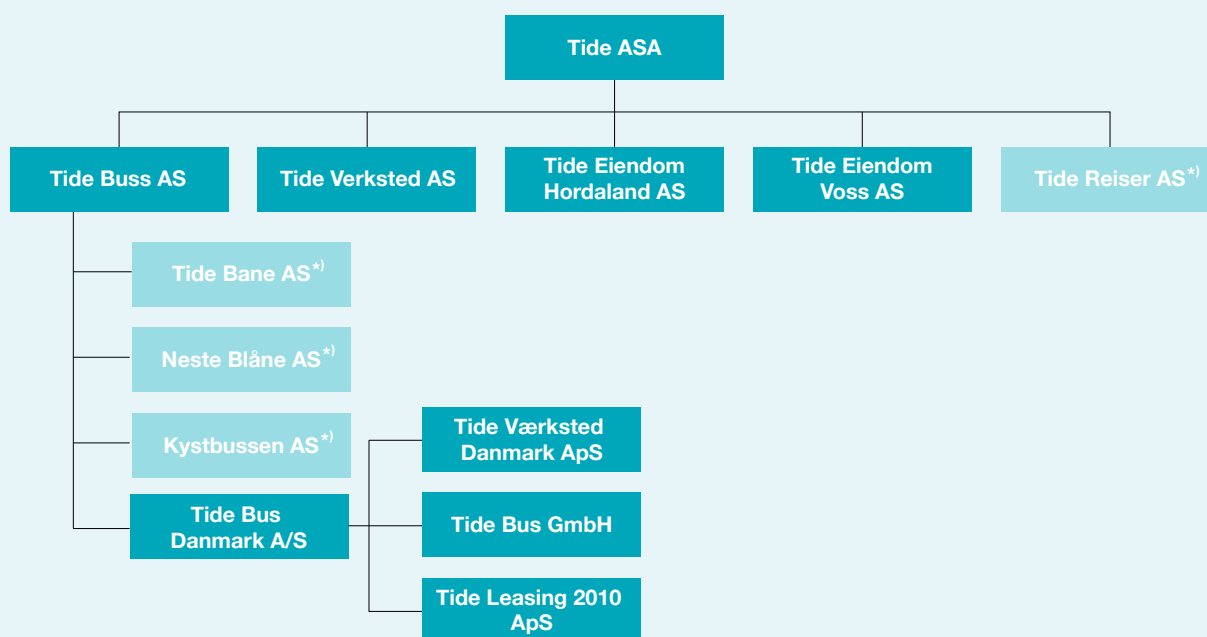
Tide ASA

Tide Buss AS

Tide Verksted AS

Tide Eiendom Hordaland AS

Tide Eiendom Voss AS

Tide Reiser AS$^{*)}$

Tide Bane AS$^{*)}$

Neste Blåne AS$^{*)}$

Kystbussen AS$^{*)}$

Tide Bus Danmark A/S

Tide Værksted Danmark ApS

Tide Bus GmbH

Tide Leasing 2010 ApS